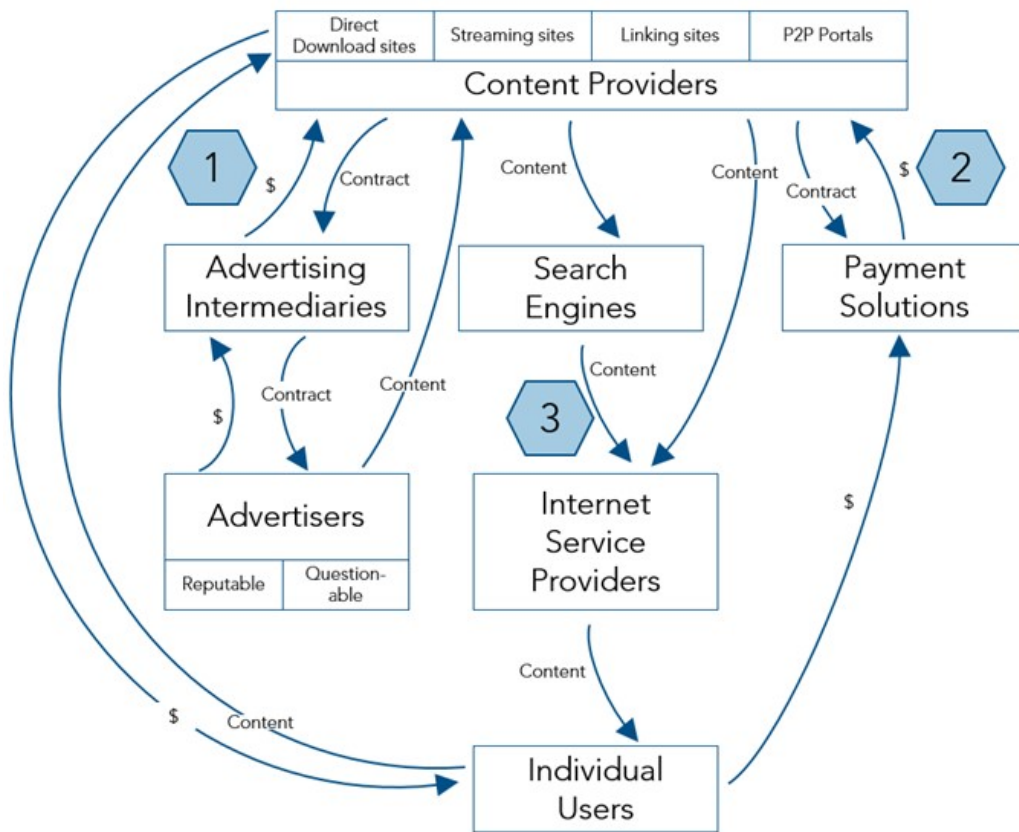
Direct Download sites
Streaming sites
Linking sites
P2P Portals
Content Providers

1
$
Contract
Content
Content
Contract
$
2

Advertising Intermediaries
Search Engines
Payment Solutions

Contract
$
Content
Content
3

Advertisers
Reputable
Questionable

Internet Service Providers

$

Content

$
Content

Individual Users